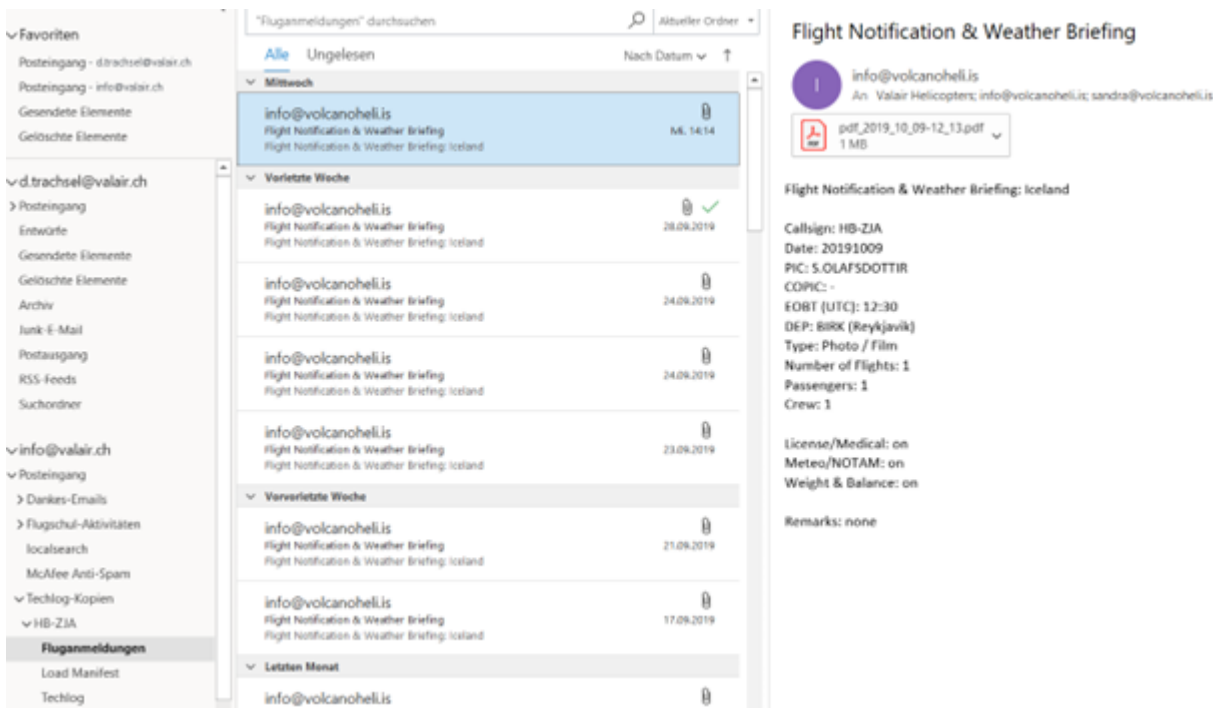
Favoriten
Posteingang - d.trachsel@valair.ch
Posteingang - info@valair.ch
Gesendete Elemente
Gelöschte Elemente

d.trachsel@valair.ch
Posteingang
Entwürfe
Gesendete Elemente
Gelöschte Elemente
Archiv
Junk-E-Mail
Postausgang
RSS-Feeds
Suchordner

info@valair.ch
Posteingang
Dankes-Emails
Flugschul-Aktivitäten
localsearch
McAfee Anti-Spam
Techlog-Kopien
HB-ZJA
Fluganmeldungen
Load Manifest
Techlog

"Fluganmeldungen" durchsuchen
Aktueller Ordner
Alle Ungelesen
Nach Datum

Mittwoch
info@volcanoheli.is
Flight Notification & Weather Briefing
Flight Notification & Weather Briefing: Iceland
Mi. 14:14

Vorletzte Woche
info@volcanoheli.is
Flight Notification & Weather Briefing
Flight Notification & Weather Briefing: Iceland
28.09.2019

info@volcanoheli.is
Flight Notification & Weather Briefing
Flight Notification & Weather Briefing: Iceland
24.09.2019

info@volcanoheli.is
Flight Notification & Weather Briefing
Flight Notification & Weather Briefing: Iceland
24.09.2019

info@volcanoheli.is
Flight Notification & Weather Briefing
Flight Notification & Weather Briefing: Iceland
23.09.2019

Vorvorletzte Woche
info@volcanoheli.is
Flight Notification & Weather Briefing
Flight Notification & Weather Briefing: Iceland
21.09.2019

info@volcanoheli.is
Flight Notification & Weather Briefing
Flight Notification & Weather Briefing: Iceland
17.09.2019

Letzten Monat
info@volcanoheli.is

Flight Notification & Weather Briefing
I
info@volcanoheli.is
An Valair Helicopters; info@volcanoheli.is; sandra@volcanoheli.is
pdf_2019_10_09-12_13.pdf
1 MB

Flight Notification & Weather Briefing: Iceland

Callsign: HB-ZJA
Date: 20191009
PIC: S.OLAFSDOTTIR
COPIC: -
EOBT (UTC): 12:30
DEP: BIRK (Reykjavik)
Type: Photo / Film
Number of Flights: 1
Passengers: 1
Crew: 1

License/Medical: on
Meteo/NOTAM: on
Weight & Balance: on

Remarks: none